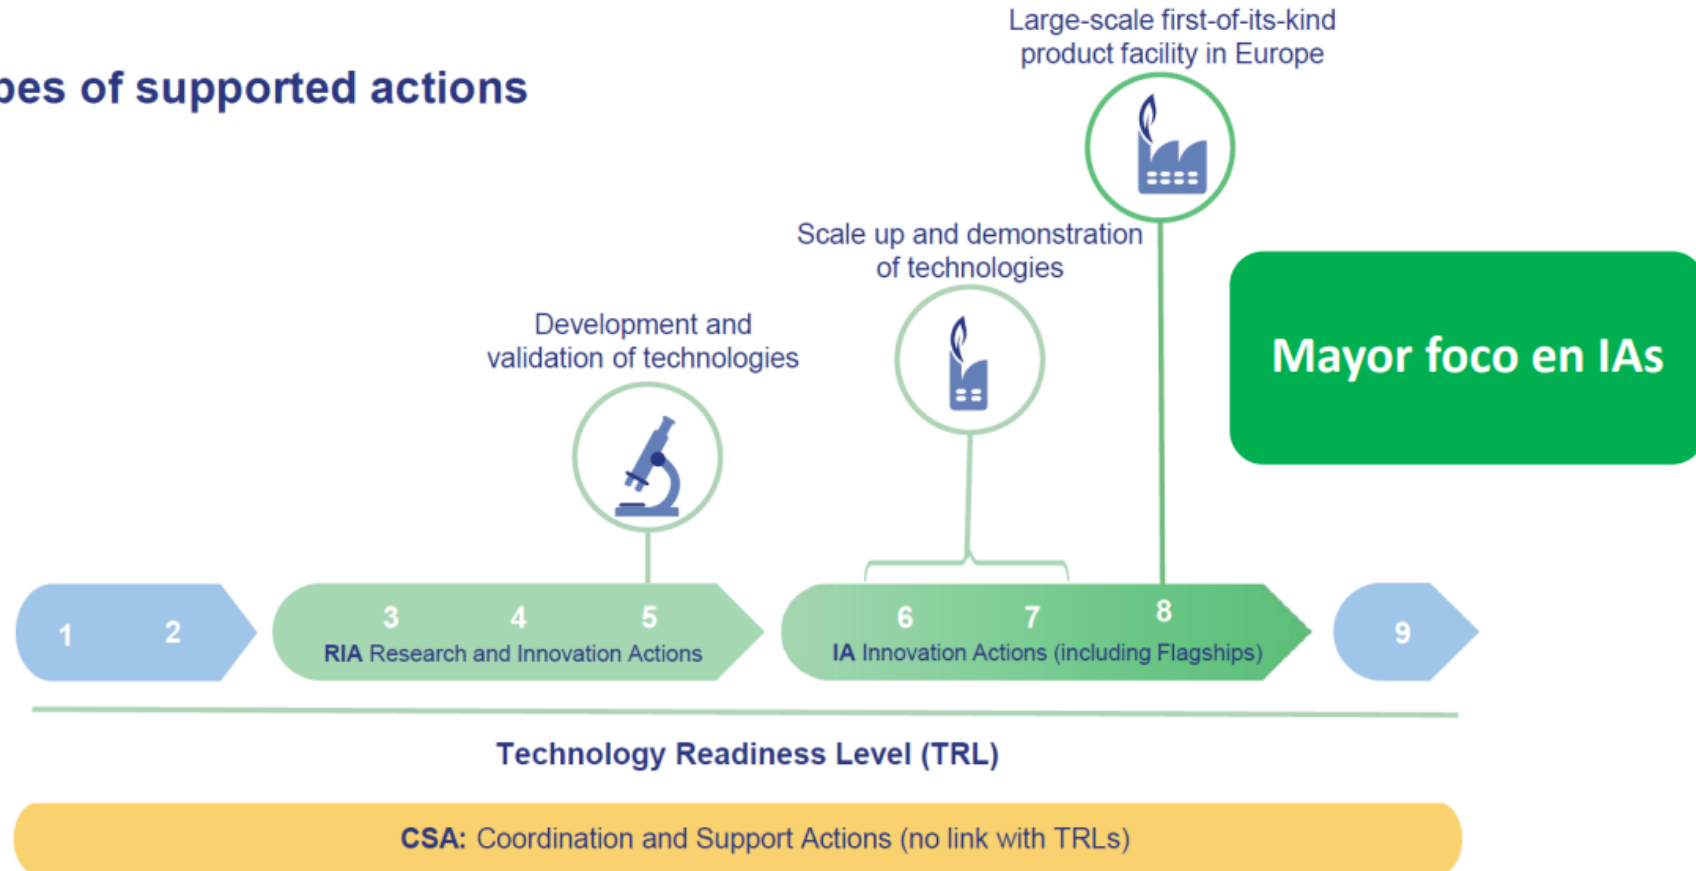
pes of supported actions

Large-scale first-of-its-kind product facility in Europe

Scale up and demonstration of technologies

Development and validation of technologies

Mayor foco en IAs

1 2

3 4 5
RIA Research and Innovation Actions

6 7 8
IA Innovation Actions (including Flagships)

9

Technology Readiness Level (TRL)

CSA: Coordination and Support Actions (no link with TRLs)